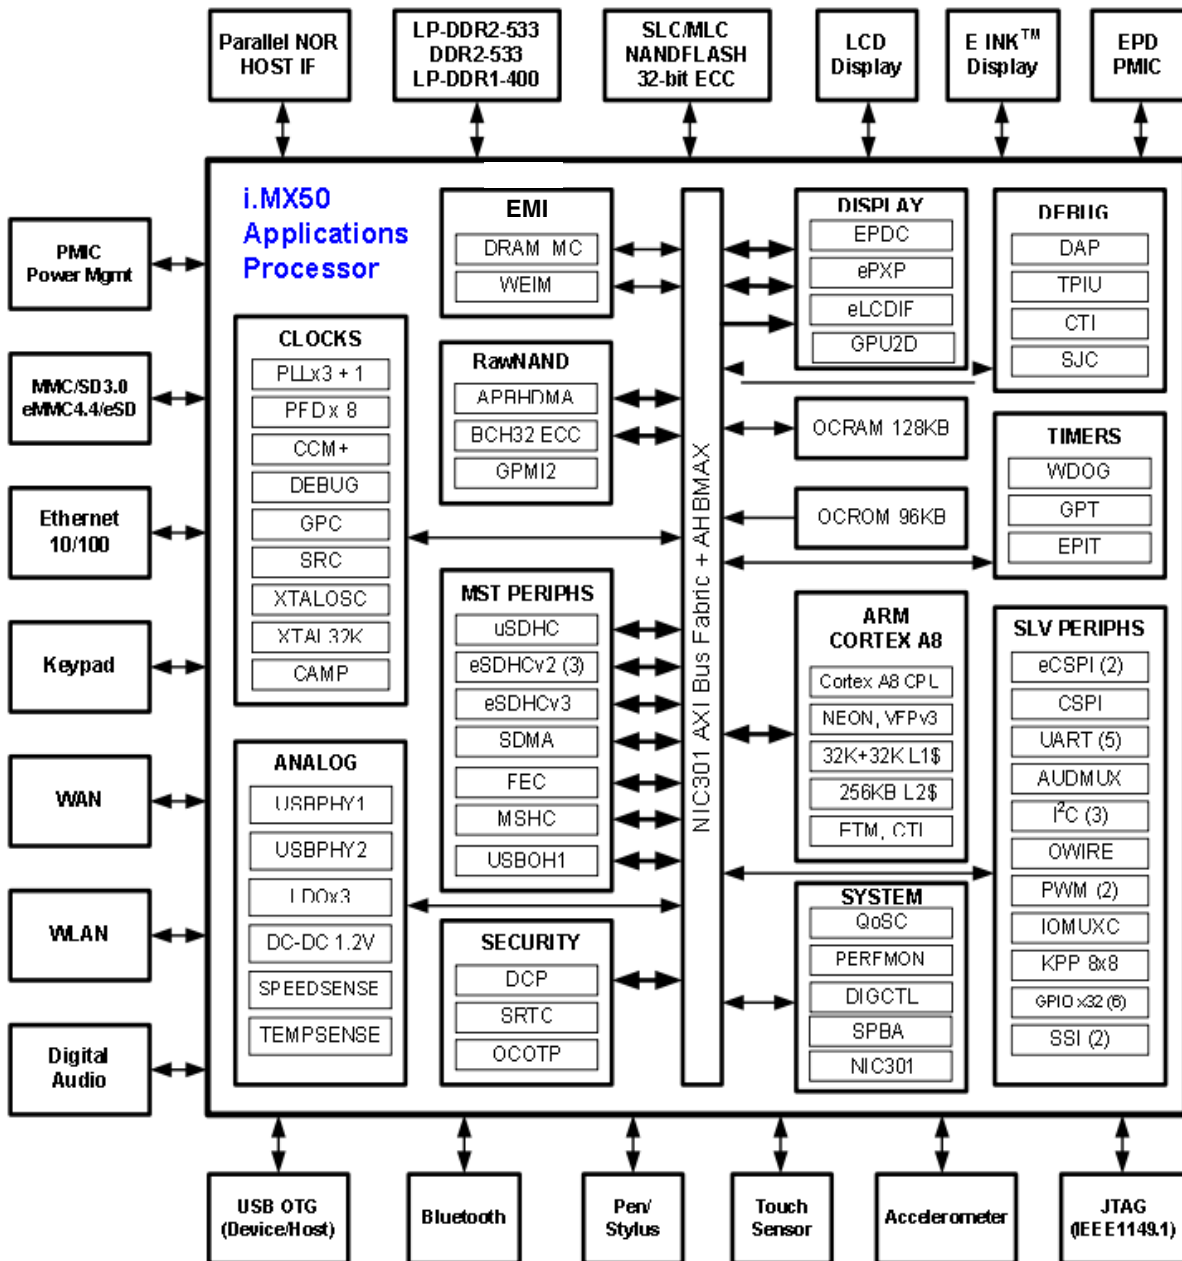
Parallel NOR HOST IF

LP-DDR2-533 DDR2-533 LP-DDR1-400

SLC/MLC NANDFLASH 32-bit ECC

LCD Display

E INK™ Display

EPD PMIC

PMIC Power Mgmt

MMC/SD3.0 eMMC4.4/eSD

Ethernet 10/100

Keypad

WAN

WLAN

Digital Audio

i.MX50 Applications Processor

CLOCKS
PLLx3 + 1
PFD x 8
CCM+
DEBUG
GPC
SRC
XTALOSC
XTAL32K
CAMP

ANALOG
USBPHY1
USBPHY2
LDOx3
DC-DC 1.2V
SPEEDSENSE
TEMPSENSE

EMI
DRAM MC
WEIM

RawNAND
APBHDMA
BCH32 ECC
GPMI2

MST PERIPHS
uSDHC
eSDHCv2 (3)
eSDHCv3
SDMA
FEC
MSHC
USBOH1

SECURITY
DCP
SRTC
OCOTP

NIC301 AXI Bus Fabric + AHBMAX

DISPLAY
EPDC
ePXP
eLCDIF
GPU2D

OCRAM 128KB

OCROM 96KB

ARM CORTEX A8
Cortex A8 CPU
NEON, VFPv3
32K+32K L1$
256KB L2$
ETM, CTI

SYSTEM
QoSC
PERFMON
DIGCTL
SPBA
NIC301

DEBUG
DAP
TPIU
CTI
SJC

TIMERS
WDOG
GPT
EPIT

SLV PERIPHS
eCSPI (2)
CSPI
UART (5)
AUDMUX
$I^2C$ (3)
OWIRE
PWM (2)
IOMUXC
KPP 8x8
GPIO x32 (6)
SSI (2)

USB OTG (Device/Host)

Bluetooth

Pen/ Stylus

Touch Sensor

Accelerometer

JTAG (IEEE1149.1)